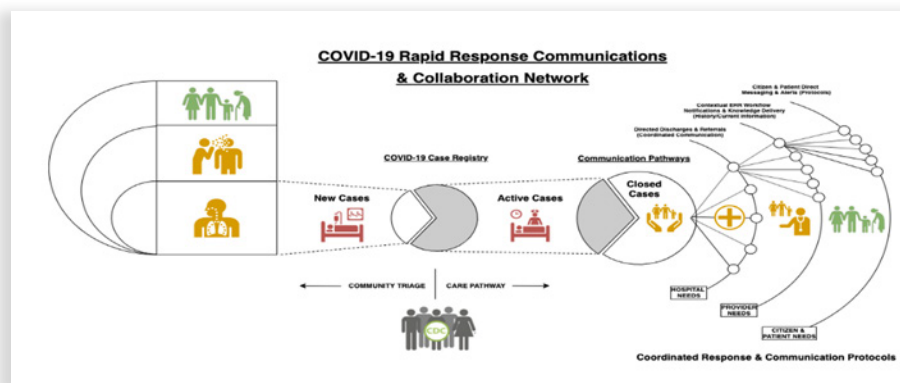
COVID-19 Rapid Response Communications & Collaboration Network

COVID-19 Case Registry

Communication Pathways

New Cases

Active Cases

Closed Cases

Citizen & Patient Direct Messaging & Alerts (Protocols)

Contextual EHR Workflow Notifications & Knowledge Delivery (History/Current Information)

Directed Discharges & Referrals (Coordinated Communication)

COMMUNITY TRIAGE

CARE PATHWAY

CDC

HOSPITAL NEEDS

PROVIDER NEEDS

CITIZEN & PATIENT NEEDS

Coordinated Response & Communication Protocols